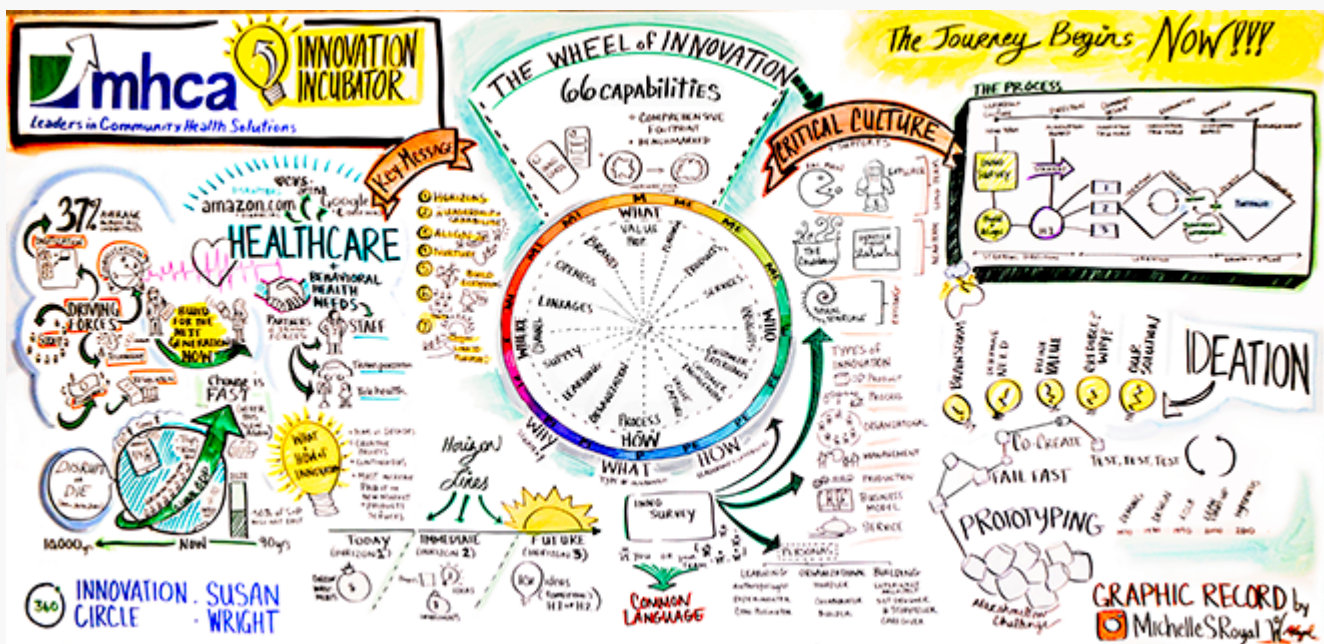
mhca
Leaders in Community Health Solutions

INNOVATION INCUBATOR

THE WHEEL of INNOVATION
66 capabilities
• COMPREHENSIVE
• EQUITANT
• BENCHMARKED

The Journey Begins NOW!!!

THE PROCESS

CRITICAL CULTURE

Key Message

37%

amazon.com
Google

HEALTHCARE
+ BEHAVIORAL HEALTH NEEDS

DRIVING FORCES

STAFF

Change is FAST

Disrupt or DIE

10,000 yrs
NOW
90 yrs

WHAT
VALUE
OFFERINGS
PLATFORM
SOLUTIONS
CUSTOMER EXPERIENCE
WHO
VALUE CAPTURE
PROCESS
HOW
ORGANIZATION
LEARNING
SUPPLY
WHERE
LINKAGES
CHANNEL
OPENNESS
BRAND
WHY
WHAT

Horizon Lines

TODAY
IMMEDIATE
FUTURE

INNO SURVEY

COMMON LANGUAGE

PERSONAS

TYPES of INNOVATION
PRODUCT
PROCESS
ORGANIZATIONAL
MANAGEMENT
PRODUCTION
BUSINESS MODEL
SERVICE

IDEATION

BRAINSTORM

CO-CREATE

FAIL FAST

TEST, TEST, TEST

PROTOTYPING

Marshmallow Challenge

INNOVATION CIRCLE · SUSAN WRIGHT

GRAPHIC RECORD by MichelleSRoyal